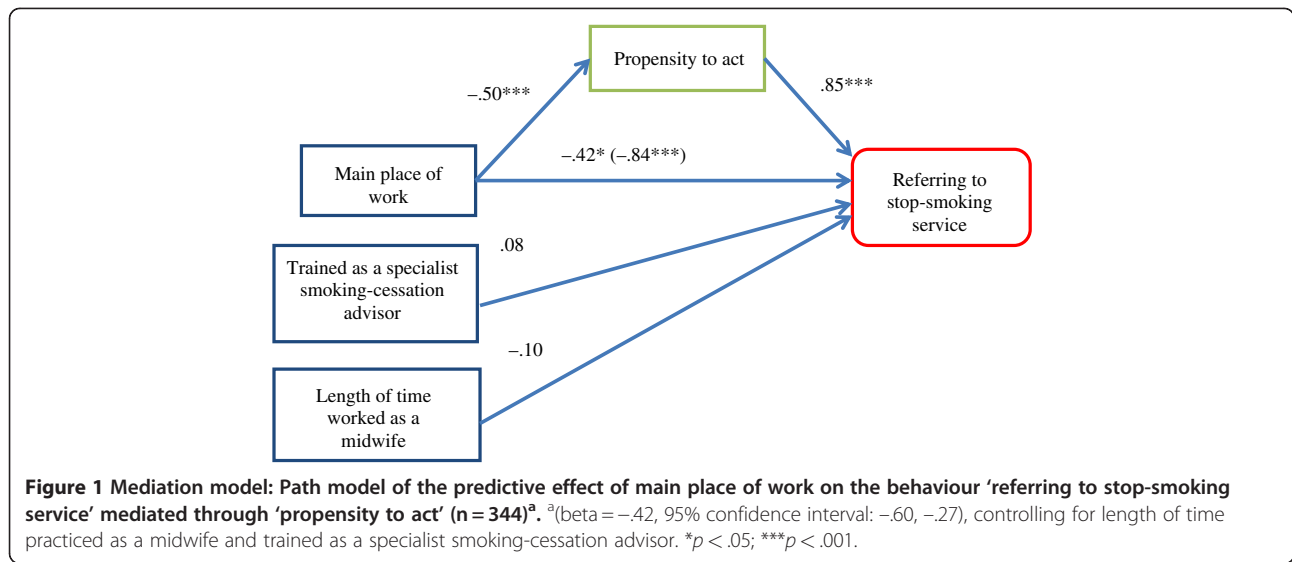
Propensity to act

–.50***

.85***

Main place of work

–.42* (–.84***)

Referring to stop-smoking service

.08

Trained as a specialist smoking-cessation advisor

–.10

Length of time worked as a midwife

**Figure 1 Mediation model: Path model of the predictive effect of main place of work on the behaviour 'referring to stop-smoking service' mediated through 'propensity to act' (n = 344)$^a$.** $^a$(beta = –.42, 95% confidence interval: –.60, –.27), controlling for length of time practiced as a midwife and trained as a specialist smoking-cessation advisor. *$p$ < .05; ***$p$ < .001.